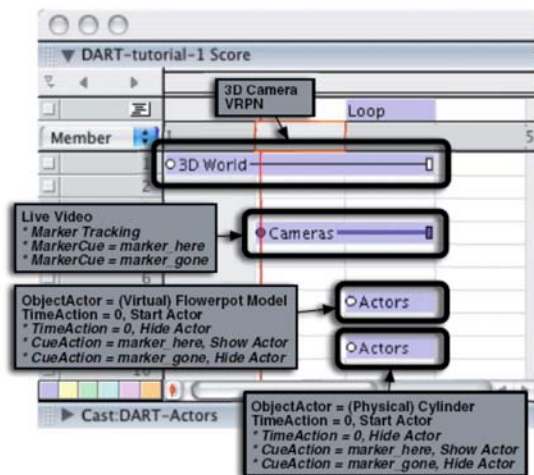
DART-tutorial-1 Score

Member

3D Camera
VRPN

Loop

1

5

3D World

Live Video
* Marker Tracking
* MarkerCue = marker_here
* MarkerCue = marker_gone

Cameras

ObjectActor = (Virtual) Flowerpot Model
TimeAction = 0, Start Actor
* TimeAction = 0, Hide Actor
* CueAction = marker_here, Show Actor
* CueAction = marker_gone, Hide Actor

Actors

Actors

ObjectActor = (Physical) Cylinder
TimeAction = 0, Start Actor
* TimeAction = 0, Hide Actor
* CueAction = marker_here, Show Actor
* CueAction = marker_gone, Hide Actor

Cast:DART-Actors